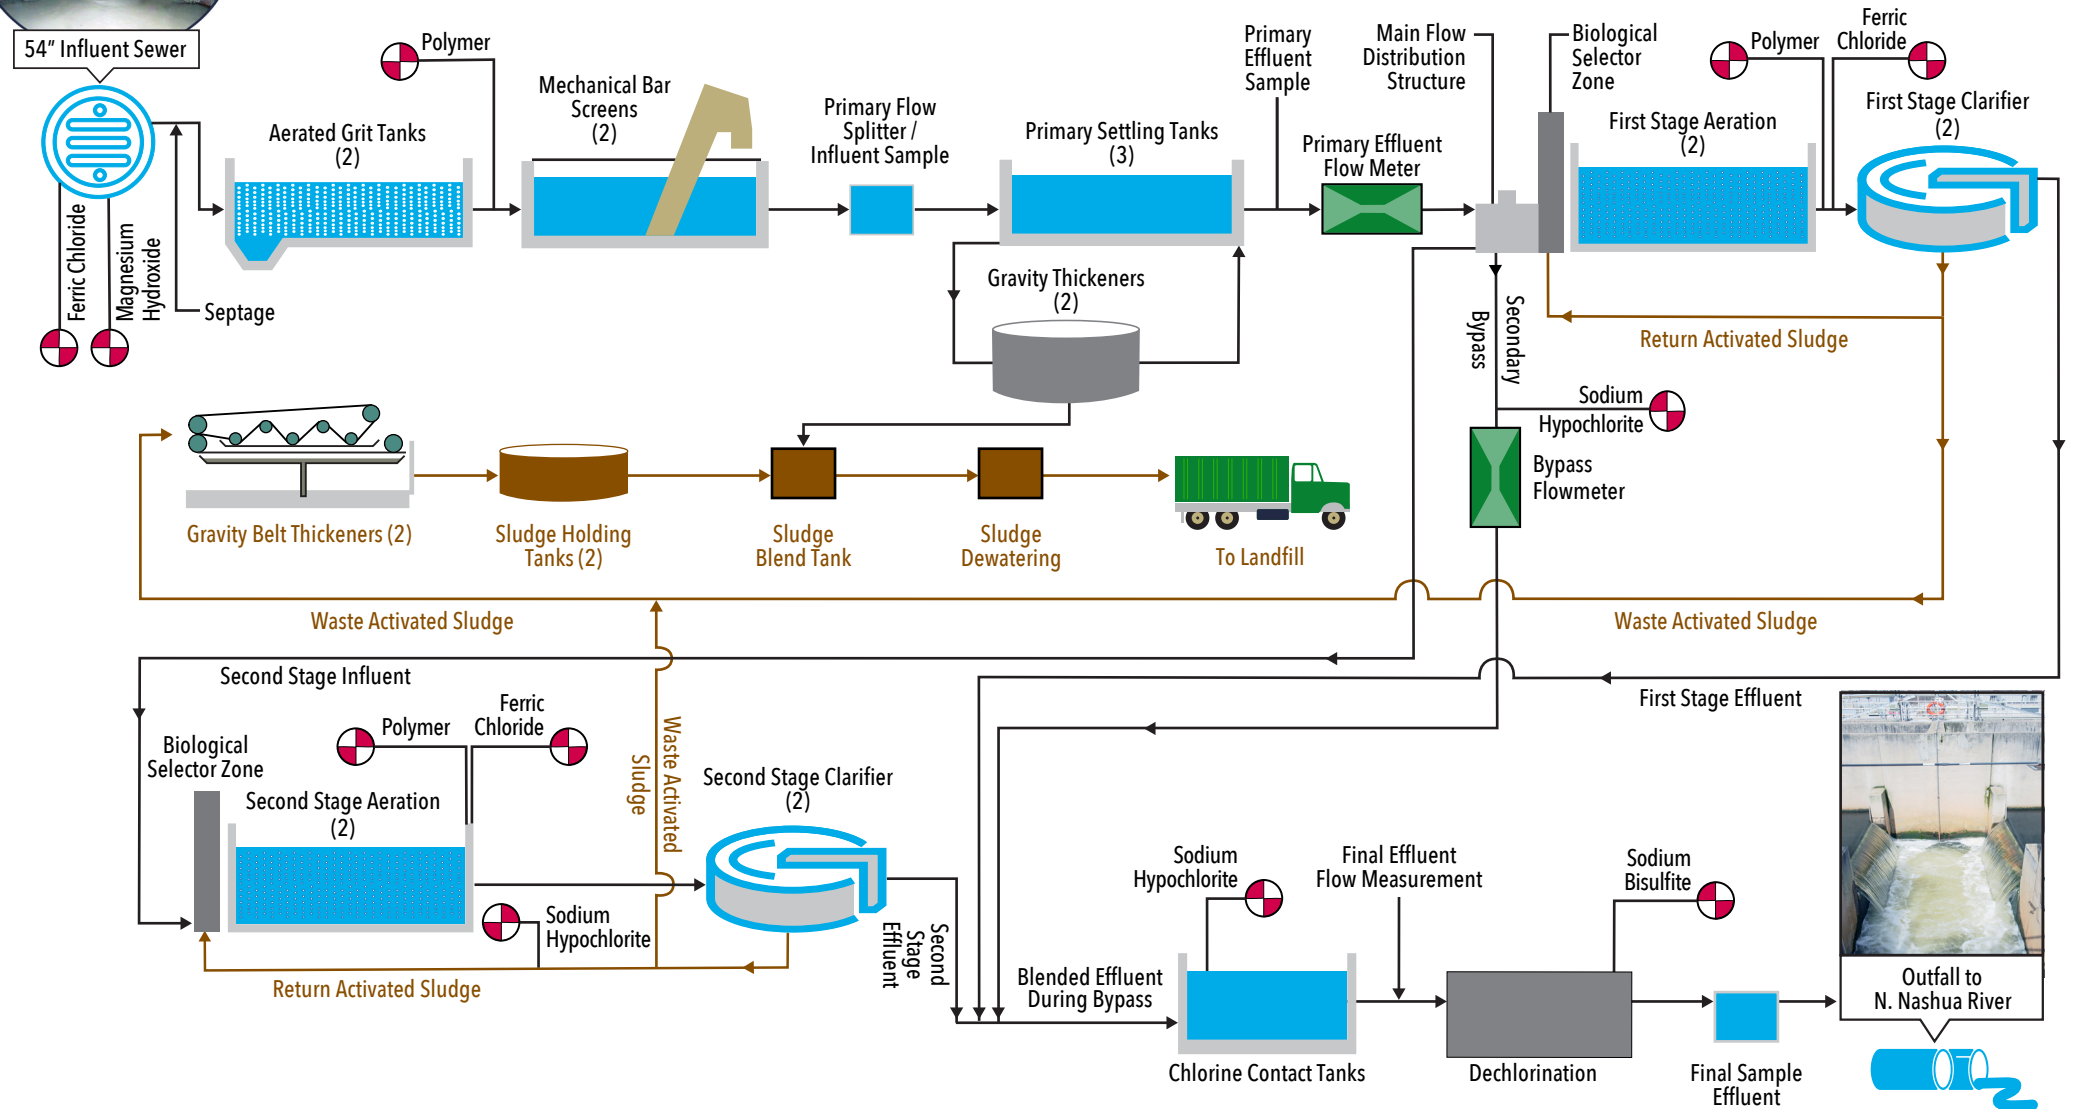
54" Influent Sewer

Ferric Chloride

Magnesium Hydroxide

Septage

Polymer

Aerated Grit Tanks (2)

Mechanical Bar Screens (2)

Primary Flow Splitter / Influent Sample

Primary Settling Tanks (3)

Primary Effluent Sample

Main Flow Distribution Structure

Primary Effluent Flow Meter

Biological Selector Zone

Polymer

Ferric Chloride

First Stage Aeration (2)

First Stage Clarifier (2)

Gravity Thickeners (2)

Secondary Bypass

Return Activated Sludge

Sodium Hypochlorite

Bypass Flowmeter

Gravity Belt Thickeners (2)

Sludge Holding Tanks (2)

Sludge Blend Tank

Sludge Dewatering

To Landfill

Waste Activated Sludge

Waste Activated Sludge

Second Stage Influent

First Stage Effluent

Biological Selector Zone

Polymer

Ferric Chloride

Second Stage Aeration (2)

Waste Activated Sludge

Second Stage Clarifier (2)

Sodium Hypochlorite

Return Activated Sludge

Second Stage Effluent

Sodium Hypochlorite

Final Effluent Flow Measurement

Sodium Bisulfite

Blended Effluent During Bypass

Chlorine Contact Tanks

Dechlorination

Final Sample Effluent

Outfall to N. Nashua River